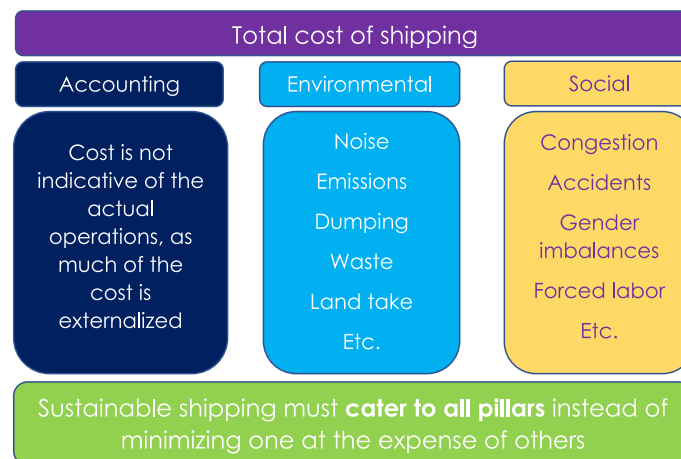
Total cost of shipping

Accounting

Cost is not indicative of the actual operations, as much of the cost is externalized

Environmental

Noise

Emissions

Dumping

Waste

Land take

Etc.

Social

Congestion

Accidents

Gender imbalances

Forced labor

Etc.

Sustainable shipping must **cater to all pillars** instead of minimizing one at the expense of others